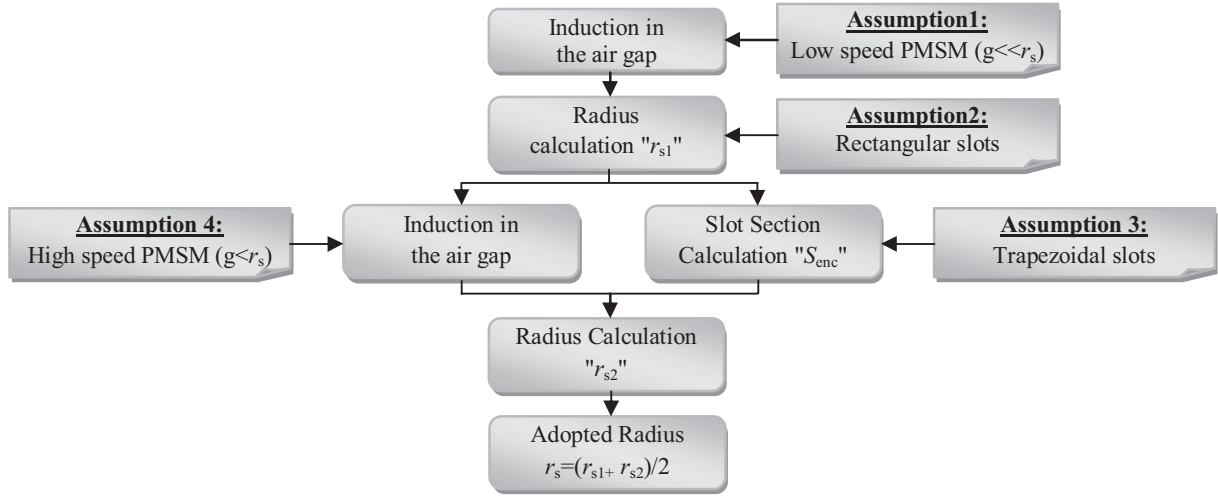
Induction in the air gap

Assumption1:
Low speed PMSM ($g<<r_s$)

Radius calculation "$r_{s1}$"

Assumption2:
Rectangular slots

Assumption 4:
High speed PMSM ($g<r_s$)

Induction in the air gap

Slot Section Calculation "$S_{enc}$"

Assumption 3:
Trapezoidal slots

Radius Calculation "$r_{s2}$"

Adopted Radius
$r_s=(r_{s1+}\ r_{s2})/2$